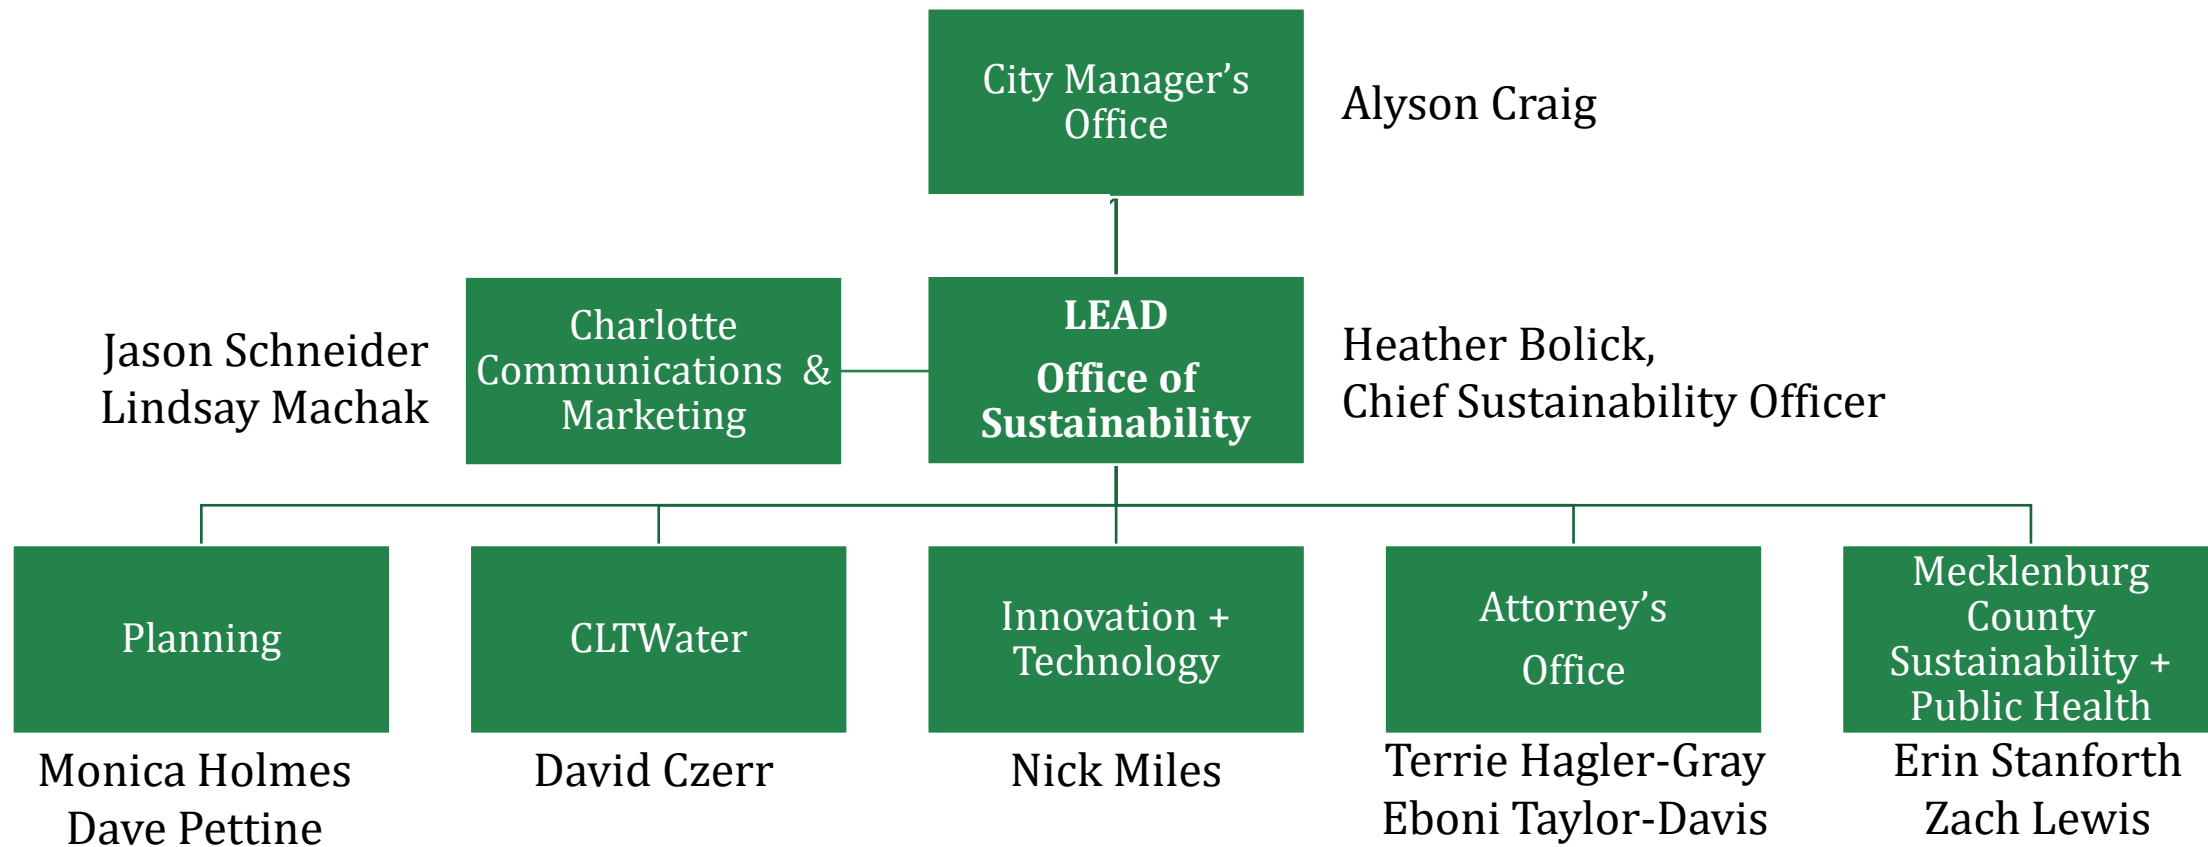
City Manager's Office

Alyson Craig

Jason Schneider
Lindsay Machak

Charlotte Communications & Marketing

LEAD
Office of Sustainability

Heather Bolick,
Chief Sustainability Officer

Planning

Monica Holmes
Dave Pettine

CLTWater

David Czerr

Innovation + Technology

Nick Miles

Attorney's Office

Terrie Hagler-Gray
Eboni Taylor-Davis

Mecklenburg County Sustainability + Public Health

Erin Stanforth
Zach Lewis